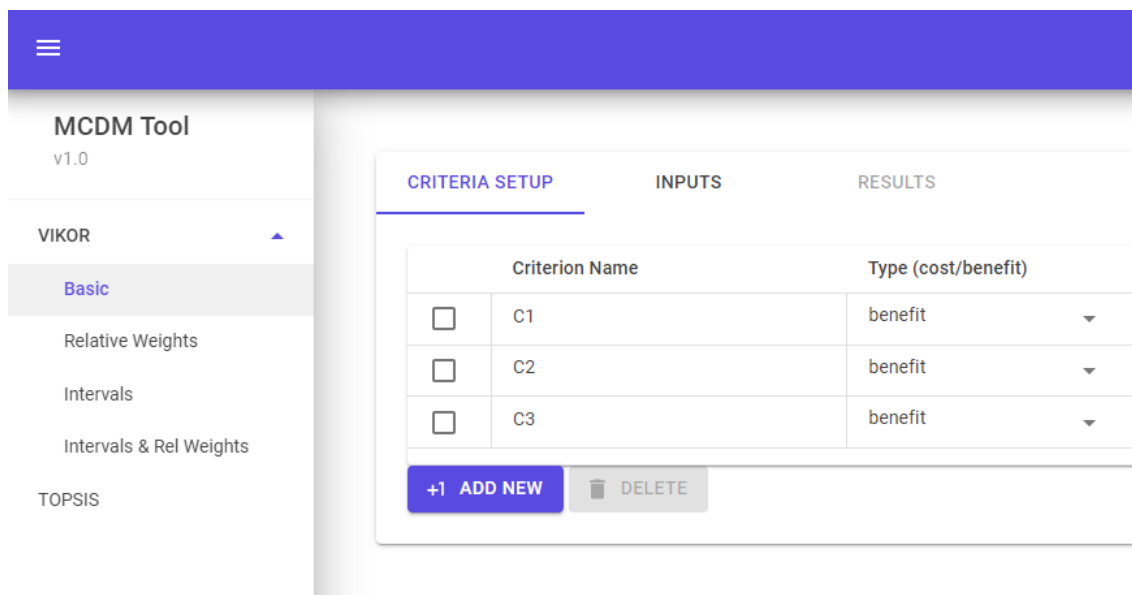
MCDM Tool
v1.0

VIKOR

Basic

Relative Weights

Intervals

Intervals & Rel Weights

TOPSIS

CRITERIA SETUP INPUTS RESULTS

| | Criterion Name | Type (cost/benefit) |
|---|---|---|
| | C1 | benefit |
| | C2 | benefit |
| | C3 | benefit |

+1 ADD NEW DELETE